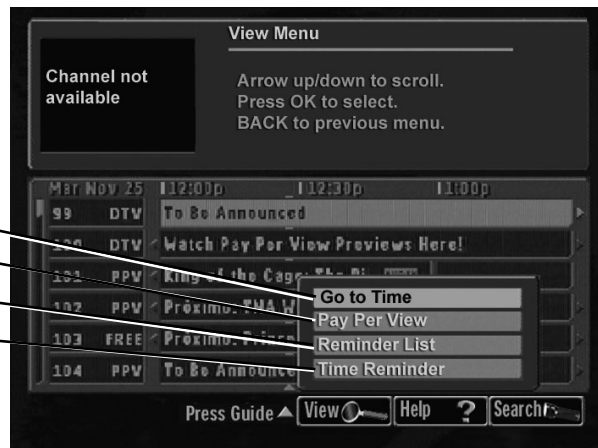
View Menu

Channel not available

Arrow up/down to scroll.
Press OK to select.
BACK to previous menu.

| Mar Nov 25 | 12:00p | 12:30p | 1:00p |
|---|---|---|---|
| 99 DTV | To Be Announced | | |
| 100 DTV | Watch Pay Per View Previews Here! | | |
| 101 PPV | King of the Cage: Th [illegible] | | |
| 102 PPV | Próximo: TNA W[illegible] | | |
| 103 FREE | Próximo: Prisen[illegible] | | |
| 104 PPV | To Be Announce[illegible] | | |

Go to Time
Pay Per View
Reminder List
Time Reminder

Press Guide ▲ View Help ? Search